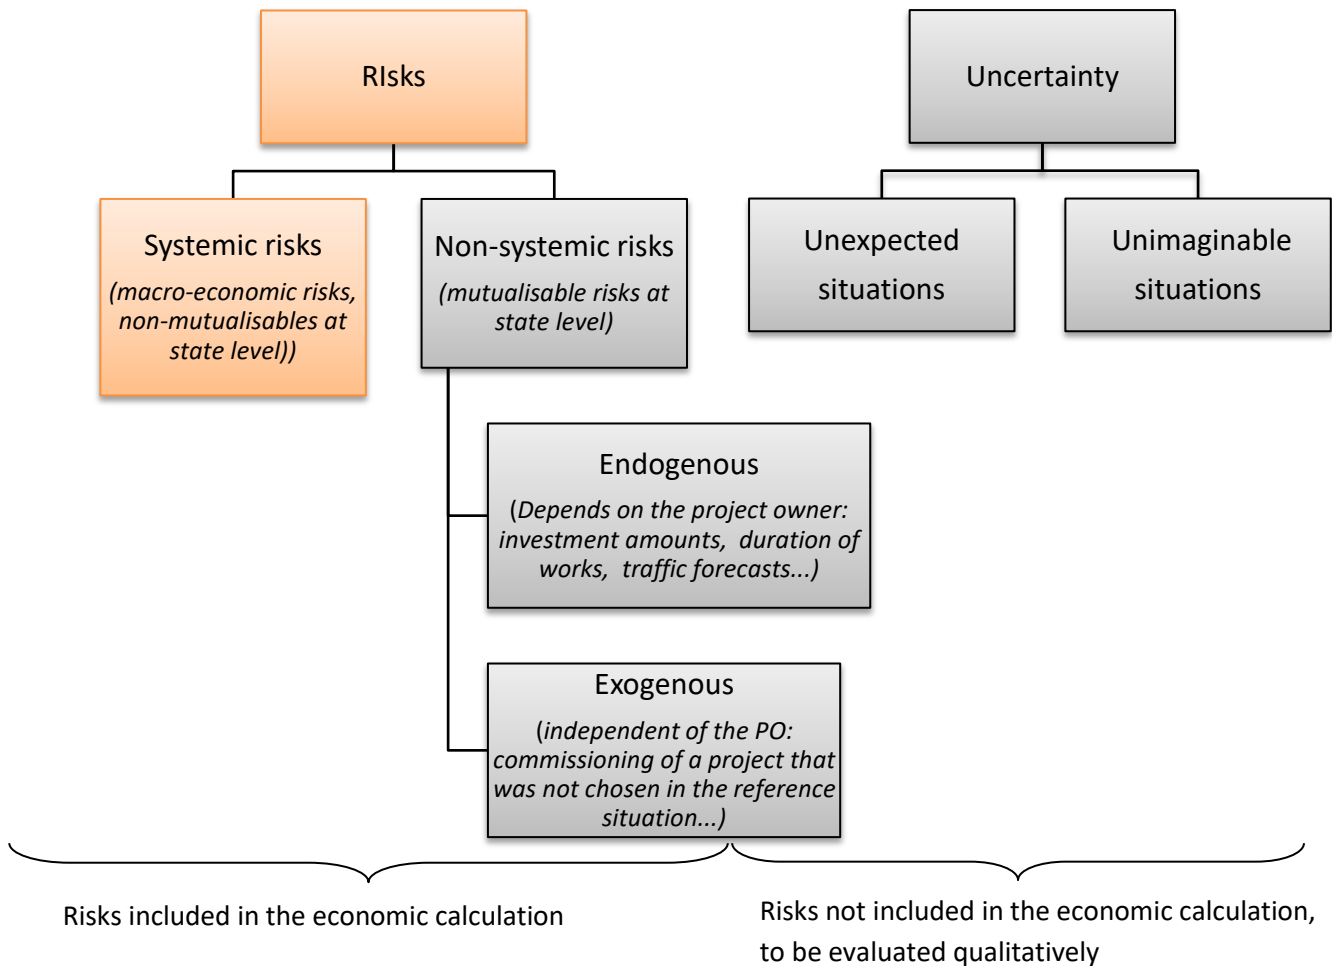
RIsks

Uncertainty

Systemic risks

(macro-economic risks, non-mutualisables at state level))

Non-systemic risks

(mutualisable risks at state level)

Unexpected situations

Unimaginable situations

Endogenous

(Depends on the project owner: investment amounts, duration of works, traffic forecasts...)

Exogenous

(independent of the PO: commissioning of a project that was not chosen in the reference situation...)

Risks included in the economic calculation

Risks not included in the economic calculation, to be evaluated qualitatively